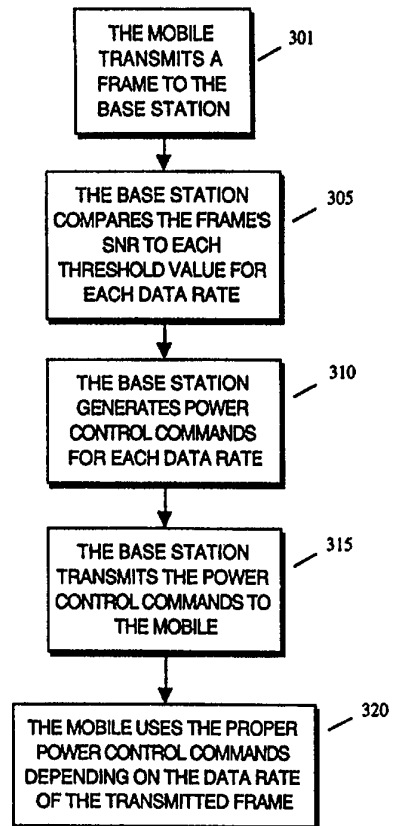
THE MOBILE TRANSMITS A FRAME TO THE BASE STATION

301

THE BASE STATION COMPARES THE FRAME'S SNR TO EACH THRESHOLD VALUE FOR EACH DATA RATE

305

THE BASE STATION GENERATES POWER CONTROL COMMANDS FOR EACH DATA RATE

310

THE BASE STATION TRANSMITS THE POWER CONTROL COMMANDS TO THE MOBILE

315

THE MOBILE USES THE PROPER POWER CONTROL COMMANDS DEPENDING ON THE DATA RATE OF THE TRANSMITTED FRAME

320